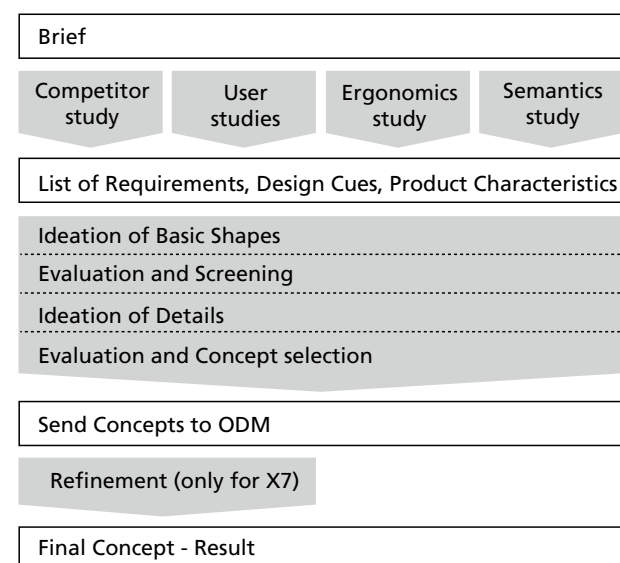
Brief

Competitor study

User studies

Ergonomics study

Semantics study

List of Requirements, Design Cues, Product Characteristics

Ideation of Basic Shapes

Evaluation and Screening

Ideation of Details

Evaluation and Concept selection

Send Concepts to ODM

Refinement (only for X7)

Final Concept - Result